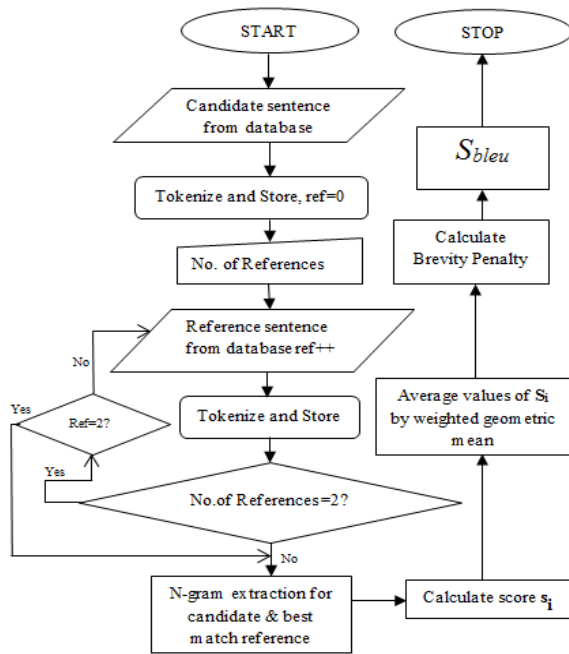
START

Candidate sentence from database

Tokenize and Store, ref=0

No. of References

Reference sentence from database ref++

No

Yes

Ref=2?

Tokenize and Store

Yes

No.of References=2?

No

N-gram extraction for candidate & best match reference

Calculate score $s_i$

Average values of $S_i$ by weighted geometric mean

Calculate Brevity Penalty

$S_{bleu}$

STOP